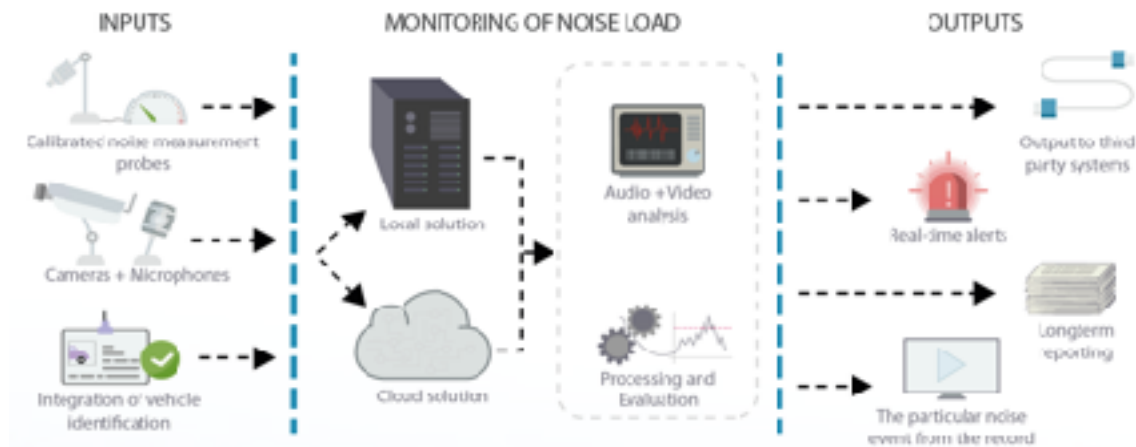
INPUTS

MONITORING OF NOISE LOAD

OUTPUTS

Calibrated noise measurement probes

Cameras + Microphones

Integration of vehicle identification

Local solution

Cloud solution

Audio + Video analysis

Processing and Evaluation

Output to third party systems

Real-time alerts

Longterm reporting

The particular noise event from the record